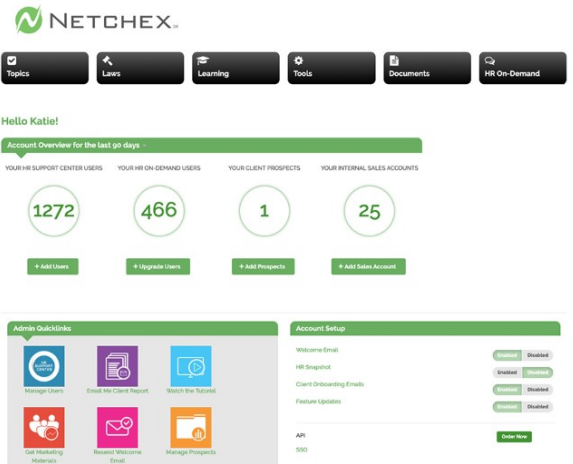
NETCHEX

Topics

Laws

Learning

Tools

Documents

HR On-Demand

Hello Katie!

Account Overview for the last 90 days

YOUR HR SUPPORT CENTER USERS

1272

+ Add Users

YOUR HR ON-DEMAND USERS

466

+ Upgrade Users

YOUR CLIENT PROSPECTS

1

+ Add Prospects

YOUR INTERNAL SALES ACCOUNTS

25

+ Add Sales Account

Admin Quicklinks

Manage Users

Email Me Client Report

Watch the Tutorial

Get Marketing Materials

Resend Welcome Email

Manage Prospects

Account Setup

Welcome Email

Enabled Disabled

HR Snapshot

Enabled Disabled

Client Onboarding Emails

Enabled Disabled

Feature Updates

Enabled Disabled

API

Order Now

SSO